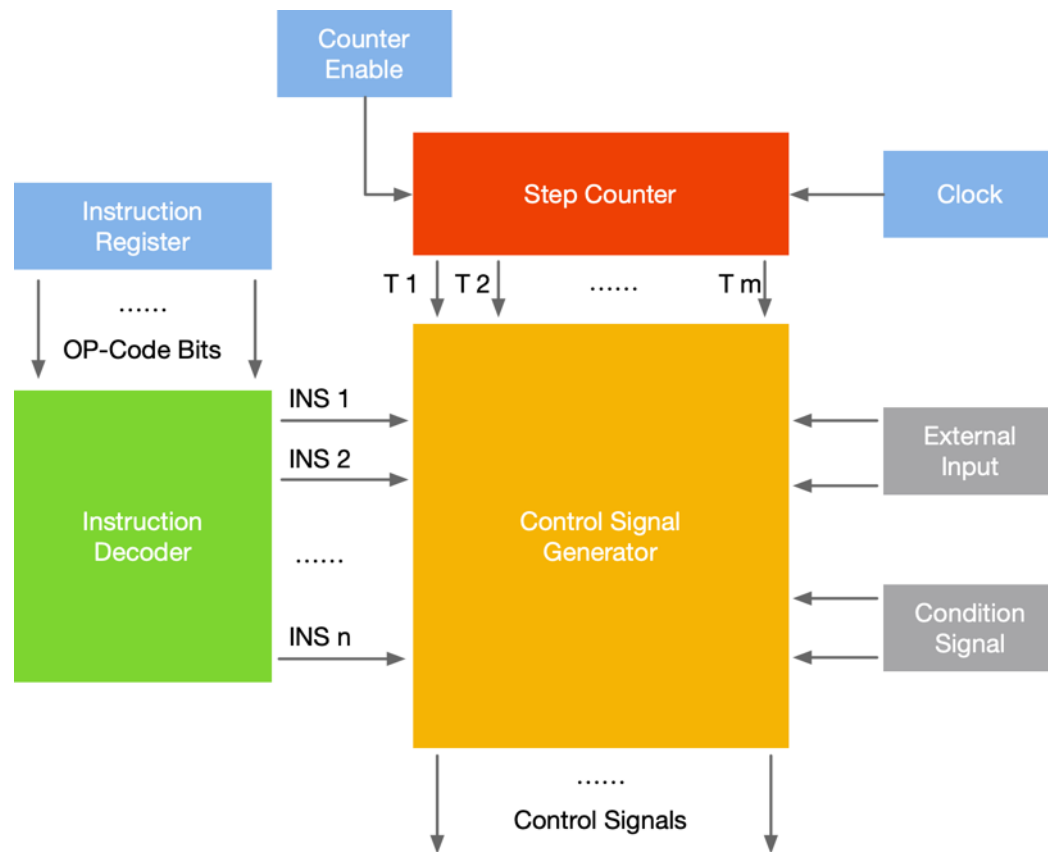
Counter Enable

Step Counter

Clock

Instruction Register

......

OP-Code Bits

T 1 T 2 ...... T m

Instruction Decoder

INS 1

INS 2

......

INS n

Control Signal Generator

External Input

Condition Signal

......

Control Signals